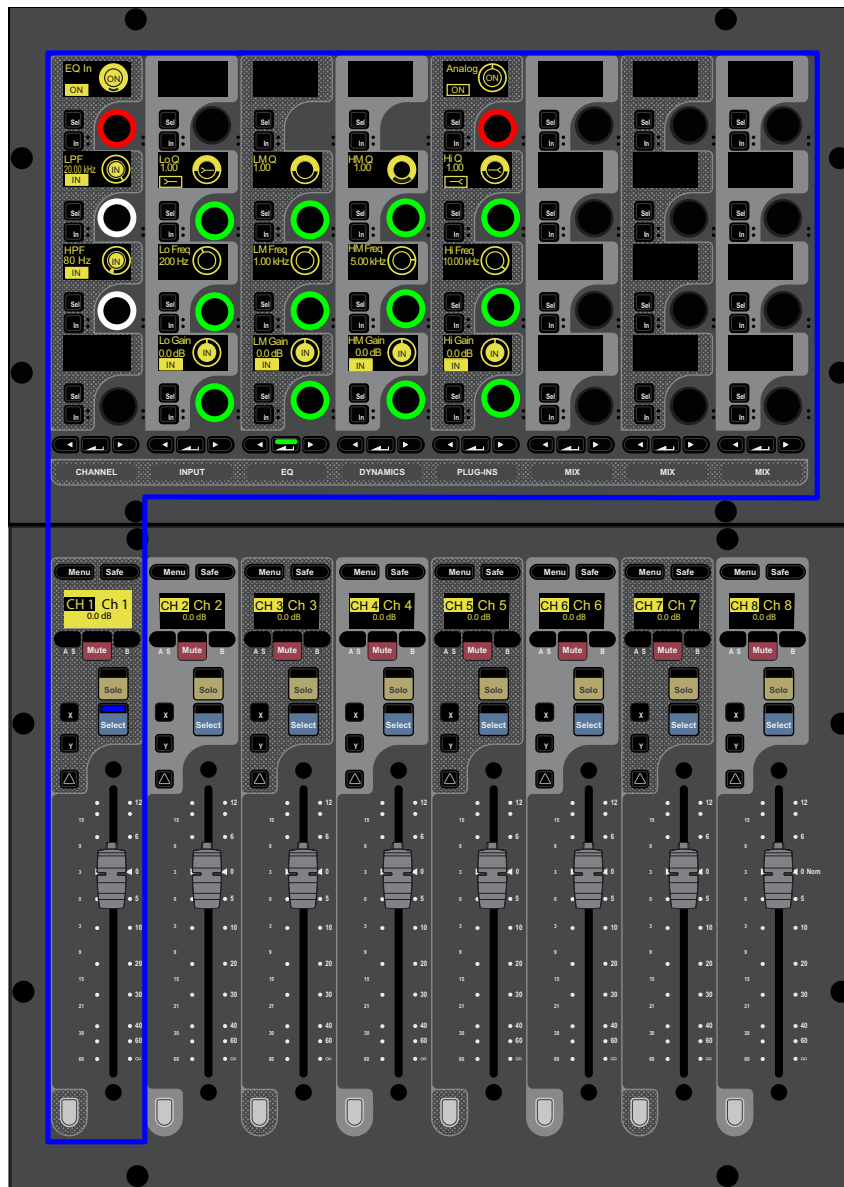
EQ In ON ON

Sel In

LPF 20.00 kHz IN IN

Sel In

HPF 80 Hz IN IN

Sel In

Sel In

Sel In Lo Q 1.00

Sel In Lo Freq 200 Hz

Sel In Lo Gain 0.0 dB IN IN

Sel In

Sel In

Sel In LM Q 1.00

Sel In LM Freq 1.00 kHz

Sel In LM Gain 0.0 dB IN IN

Sel In

Sel In

Sel In HM Q 1.00

Sel In HM Freq 5.00 kHz

Sel In HM Gain 0.0 dB IN IN

Sel In

Analog ON ON

Sel In

Sel In Hi Q 1.00

Sel In Hi Freq 10.00 kHz

Sel In Hi Gain 0.0 dB IN IN

Sel In

Sel In Sel In Sel In Sel In

Sel In Sel In Sel In Sel In

Sel In Sel In Sel In Sel In

CHANNEL INPUT EQ DYNAMICS PLUG-INS MIX MIX MIX

Menu Safe CH 1 Ch 1 0.0 dB A S Mute B Solo X Select Y

Menu Safe CH 2 Ch 2 0.0 dB A S Mute B Solo X Select Y

Menu Safe CH 3 Ch 3 0.0 dB A S Mute B Solo X Select Y

Menu Safe CH 4 Ch 4 0.0 dB A S Mute B Solo X Select Y

Menu Safe CH 5 Ch 5 0.0 dB A S Mute B Solo X Select Y

Menu Safe CH 6 Ch 6 0.0 dB A S Mute B Solo X Select Y

Menu Safe CH 7 Ch 7 0.0 dB A S Mute B Solo X Select Y

Menu Safe CH 8 Ch 8 0.0 dB A S Mute B Solo X Select Y

12 15 6 9 0 3 5 0 10 3 20 9 30 15 40 21 60 30 ∞ 60

0 Nom